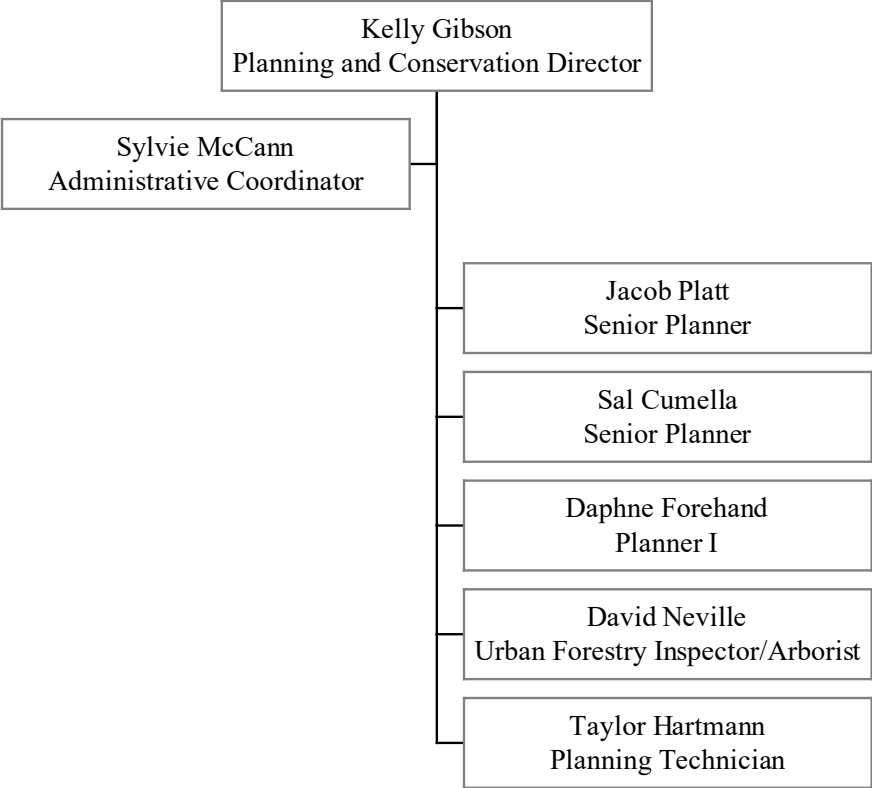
Kelly Gibson
Planning and Conservation Director

Sylvie McCann
Administrative Coordinator

Jacob Platt
Senior Planner

Sal Cumella
Senior Planner

Daphne Forehand
Planner I

David Neville
Urban Forestry Inspector/Arborist

Taylor Hartmann
Planning Technician